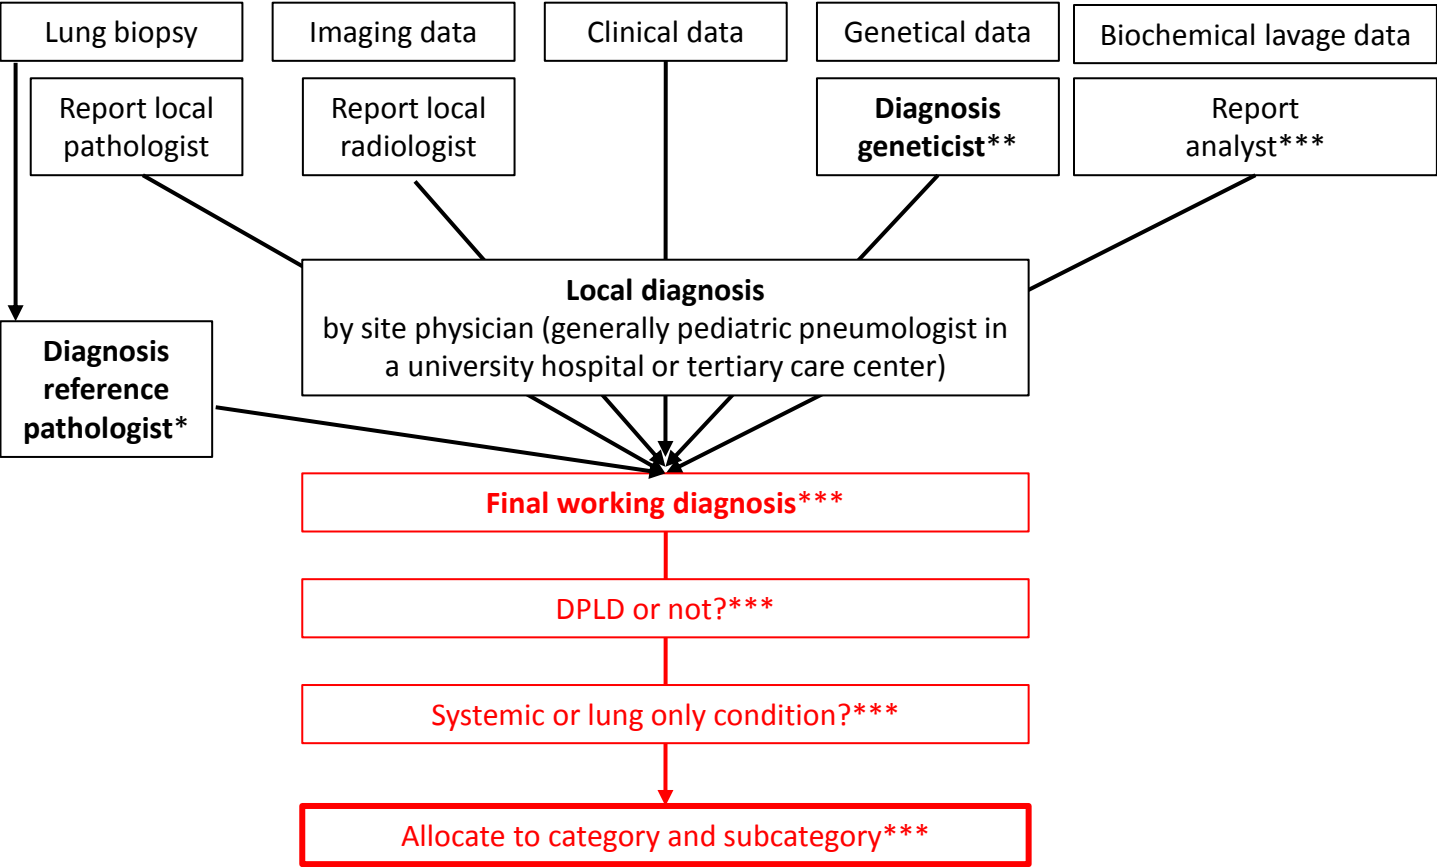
Lung biopsy

Imaging data

Clinical data

Genetical data

Biochemical lavage data

Report local pathologist

Report local radiologist

**Diagnosis geneticist****

Report analyst***

**Local diagnosis**
by site physician (generally pediatric pneumologist in a university hospital or tertiary care center)

**Diagnosis reference pathologist***

**Final working diagnosis*****

DPLD or not?***

Systemic or lung only condition?***

Allocate to category and subcategory***